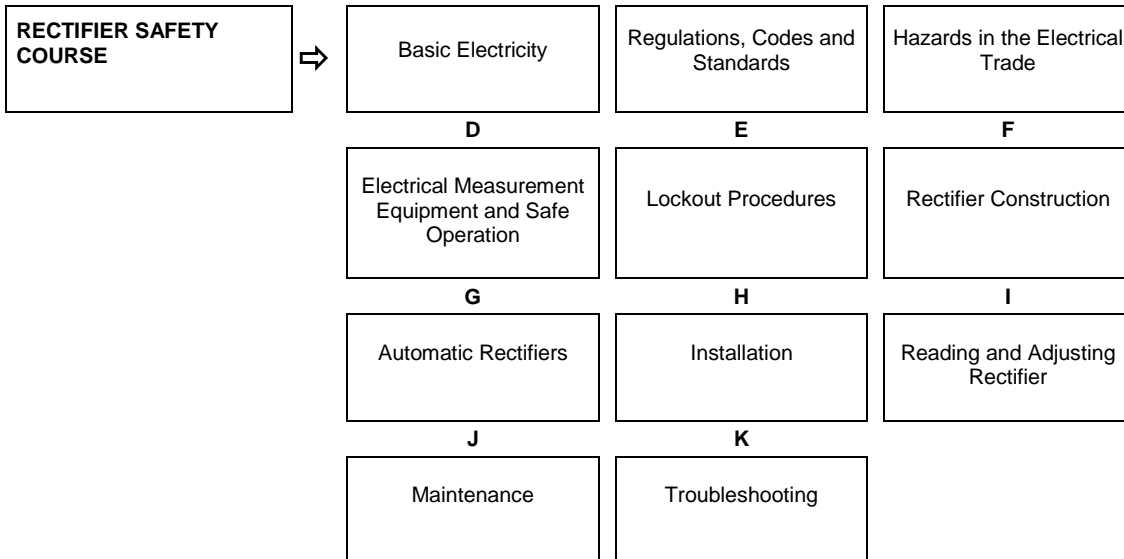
RECTIFIER SAFETY COURSE

⇨

Basic Electricity

Regulations, Codes and Standards

Hazards in the Electrical Trade

D

E

F

Electrical Measurement Equipment and Safe Operation

Lockout Procedures

Rectifier Construction

G

H

I

Automatic Rectifiers

Installation

Reading and Adjusting Rectifier

J

K

Maintenance

Troubleshooting